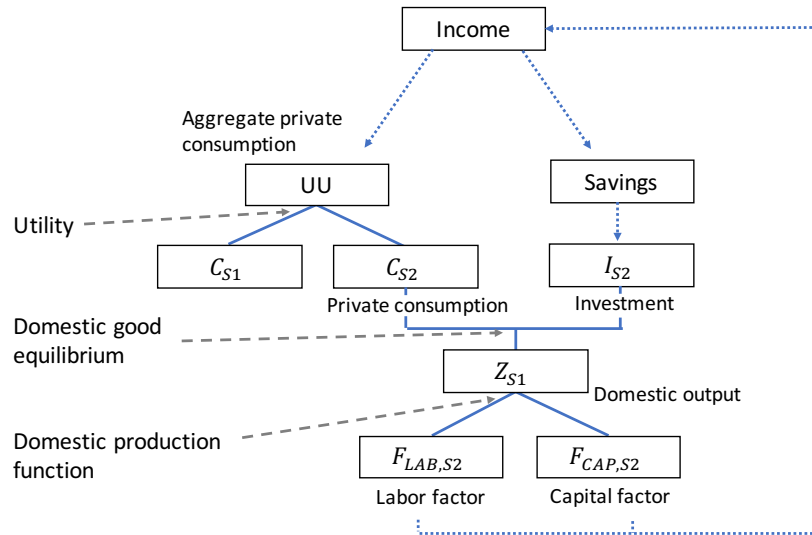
Income

Aggregate private consumption

UU

Savings

Utility

$C_{S1}$

$C_{S2}$

$I_{S2}$

Private consumption

Investment

Domestic good equilibrium

$Z_{S1}$

Domestic output

Domestic production function

$F_{LAB,S2}$

$F_{CAP,S2}$

Labor factor

Capital factor